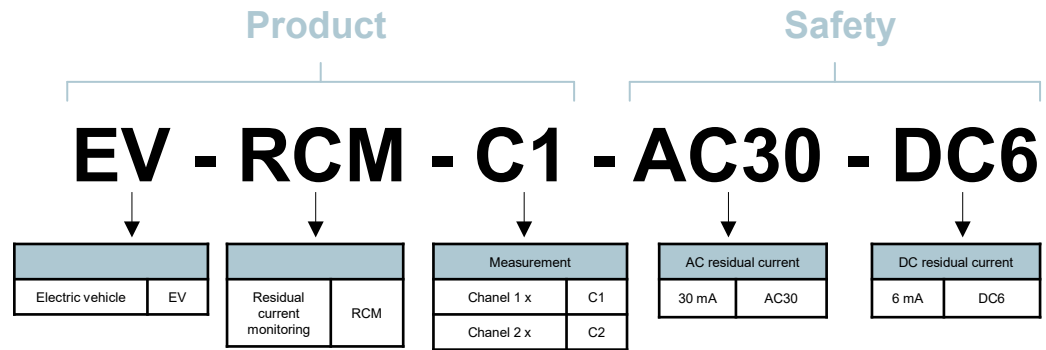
Product

Safety

EV - RCM - C1 - AC30 - DC6

| | |
|---|---|
| Electric vehicle | EV |

| | |
|---|---|
| Residual current monitoring | RCM |

| Measurement | |
|---|---|
| Chanel 1 x | C1 |
| Chanel 2 x | C2 |

| AC residual current | |
|---|---|
| 30 mA | AC30 |

| DC residual current | |
|---|---|
| 6 mA | DC6 |